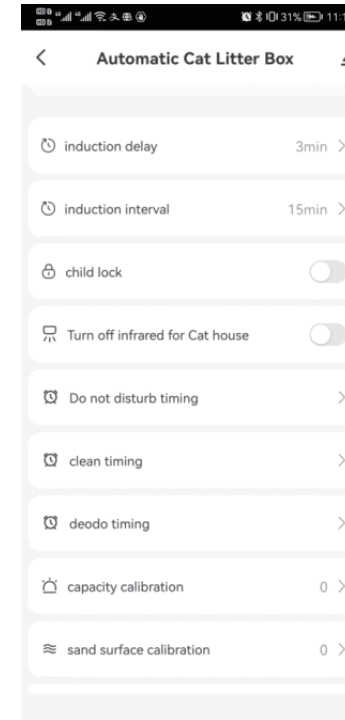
31% 11:

<

Automatic Cat Litter Box

induction delay 3min >

induction interval 15min >

child lock

Turn off infrared for Cat house

Do not disturb timing >

clean timing >

deodo timing >

capacity calibration 0 >

sand surface calibration 0 >